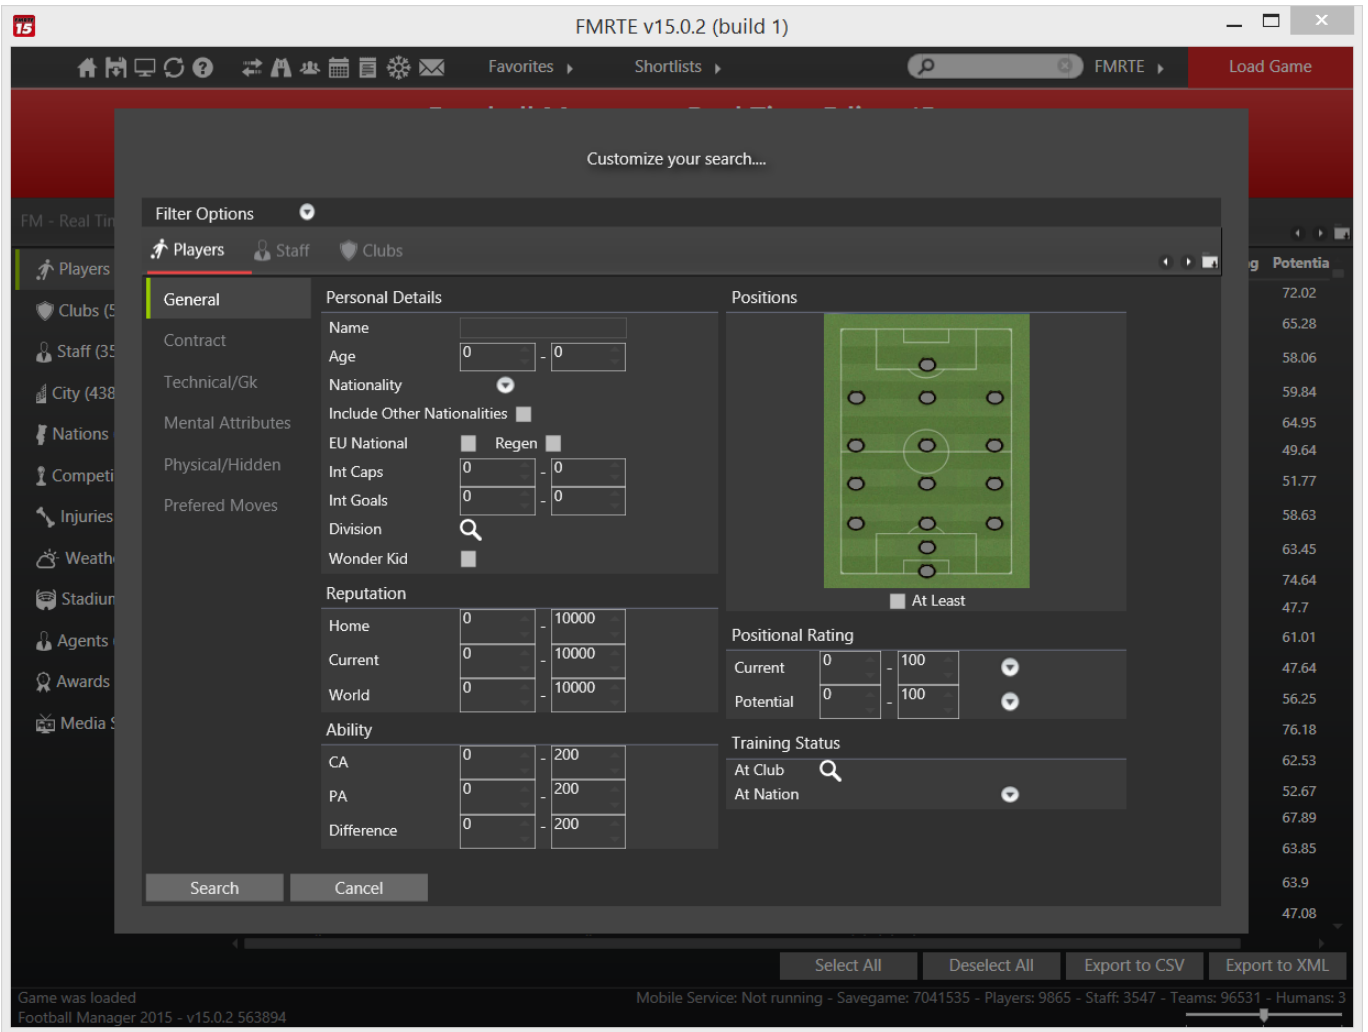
15
FMRTE v15.0.2 (build 1)

Favorites
Shortlists
FMRTE
Load Game

FM - Real Tin
Players
Clubs (5
Staff (35
City (438
Nations
Competi
Injuries
Weath
Stadiu
Agents
Awards
Media

Customize your search....

Filter Options
Players
Staff
Clubs

General
Contract
Technical/Gk
Mental Attributes
Physical/Hidden
Prefered Moves

Personal Details
Name
Age 0 - 0
Nationality
Include Other Nationalities
EU National
Regen
Int Caps 0 - 0
Int Goals 0 - 0
Division
Wonder Kid

Reputation
Home 0 - 10000
Current 0 - 10000
World 0 - 10000

Ability
CA 0 - 200
PA 0 - 200
Difference 0 - 200

Positions
At Least

Positional Rating
Current 0 - 100
Potential 0 - 100

Training Status
At Club
At Nation

Search
Cancel

g Potentia
72.02
65.28
58.06
59.84
64.95
49.64
51.77
58.63
63.45
74.64
47.7
61.01
47.64
56.25
76.18
62.53
52.67
67.89
63.85
63.9
47.08

Select All
Deselect All
Export to CSV
Export to XML

Game was loaded
Football Manager 2015 - v15.0.2 563894
Mobile Service: Not running - Savegame: 7041535 - Players: 9865 - Staff: 3547 - Teams: 96531 - Humans: 3